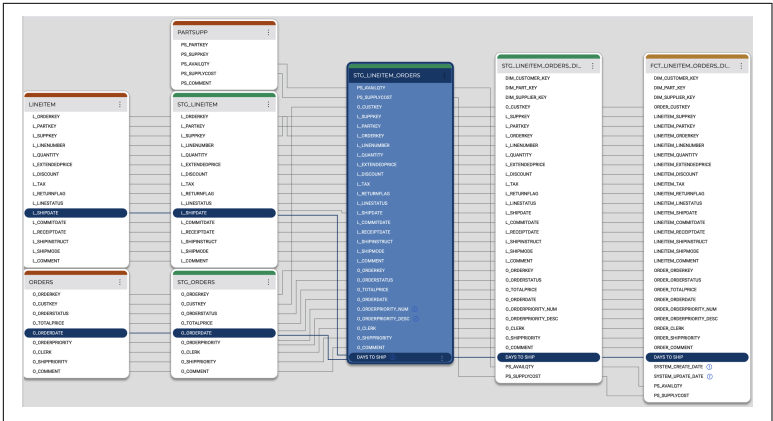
PARTSUPP
PS_PARTKEY
PS_SUPPKEY
PS_AVAILQTY
PS_SUPPLYCOST
PS_COMMENT

LINEITEM
L_ORDERKEY
L_PARTKEY
L_SUPPKEY
L_LINENUMBER
L_QUANTITY
L_EXTENDEDPRICE
L_DISCOUNT
L_TAX
L_RETURNFLAG
L_LINESTATUS
L_SHIPDATE
L_COMMITDATE
L_RECEIPTDATE
L_SHIPINSTRUCT
L_SHIPMODE
L_COMMENT

ORDERS
O_ORDERKEY
O_CUSTKEY
O_ORDERSTATUS
O_TOTALPRICE
O_ORDERDATE
O_ORDERPRIORITY
O_CLERK
O_SHIPPRIORITY
O_COMMENT

STG_LINEITEM
L_ORDERKEY
L_PARTKEY
L_SUPPKEY
L_LINENUMBER
L_QUANTITY
L_EXTENDEDPRICE
L_DISCOUNT
L_TAX
L_RETURNFLAG
L_LINESTATUS
L_SHIPDATE
L_COMMITDATE
L_RECEIPTDATE
L_SHIPINSTRUCT
L_SHIPMODE
L_COMMENT

STG_ORDERS
O_ORDERKEY
O_CUSTKEY
O_ORDERSTATUS
O_TOTALPRICE
O_ORDERDATE
O_ORDERPRIORITY
O_CLERK
O_SHIPPRIORITY
O_COMMENT

STG_LINEITEM_ORDERS
PS_AVAILQTY
PS_SUPPLYCOST
O_CUSTKEY
L_SUPPKEY
L_PARTKEY
L_ORDERKEY
L_LINENUMBER
L_QUANTITY
L_EXTENDEDPRICE
L_DISCOUNT
L_TAX
L_RETURNFLAG
L_LINESTATUS
L_SHIPDATE
L_COMMITDATE
L_RECEIPTDATE
L_SHIPINSTRUCT
L_SHIPMODE
L_COMMENT
O_ORDERKEY
O_ORDERSTATUS
O_TOTALPRICE
O_ORDERDATE
O_ORDERPRIORITY_NUM
O_ORDERPRIORITY_DESC
O_CLERK
O_SHIPPRIORITY
O_COMMENT
DAYS TO SHIP

STG_LINEITEM_ORDERS_DI...
DIM_CUSTOMER_KEY
DIM_PART_KEY
DIM_SUPPLIER_KEY
O_CUSTKEY
L_SUPPKEY
L_PARTKEY
L_ORDERKEY
L_LINENUMBER
L_QUANTITY
L_EXTENDEDPRICE
L_DISCOUNT
L_TAX
L_RETURNFLAG
L_LINESTATUS
L_SHIPDATE
L_COMMITDATE
L_RECEIPTDATE
L_SHIPINSTRUCT
L_SHIPMODE
L_COMMENT
O_ORDERKEY
O_ORDERSTATUS
O_TOTALPRICE
O_ORDERDATE
O_ORDERPRIORITY_NUM
O_ORDERPRIORITY_DESC
O_CLERK
O_SHIPPRIORITY
O_COMMENT
DAYS TO SHIP
PS_AVAILQTY
PS_SUPPLYCOST

FCT_LINEITEM_ORDERS_DI...
DIM_CUSTOMER_KEY
DIM_PART_KEY
DIM_SUPPLIER_KEY
ORDER_CUSTKEY
LINEITEM_SUPPKEY
LINEITEM_PARTKEY
LINEITEM_ORDERKEY
LINEITEM_LINENUMBER
LINEITEM_QUANTITY
LINEITEM_EXTENDEDPRICE
LINEITEM_DISCOUNT
LINEITEM_TAX
LINEITEM_RETURNFLAG
LINEITEM_LINESTATUS
LINEITEM_SHIPDATE
LINEITEM_COMMITDATE
LINEITEM_RECEIPTDATE
LINEITEM_SHIPINSTRUCT
LINEITEM_SHIPMODE
LINEITEM_COMMENT
ORDER_ORDERKEY
ORDER_ORDERSTATUS
ORDER_TOTALPRICE
ORDER_ORDERDATE
ORDER_ORDERPRIORITY_NUM
ORDER_ORDERPRIORITY_DESC
ORDER_CLERK
ORDER_SHIPPRIORITY
ORDER_COMMENT
DAYS TO SHIP
SYSTEM_CREATE_DATE
SYSTEM_UPDATE_DATE
PS_AVAILQTY
PS_SUPPLYCOST